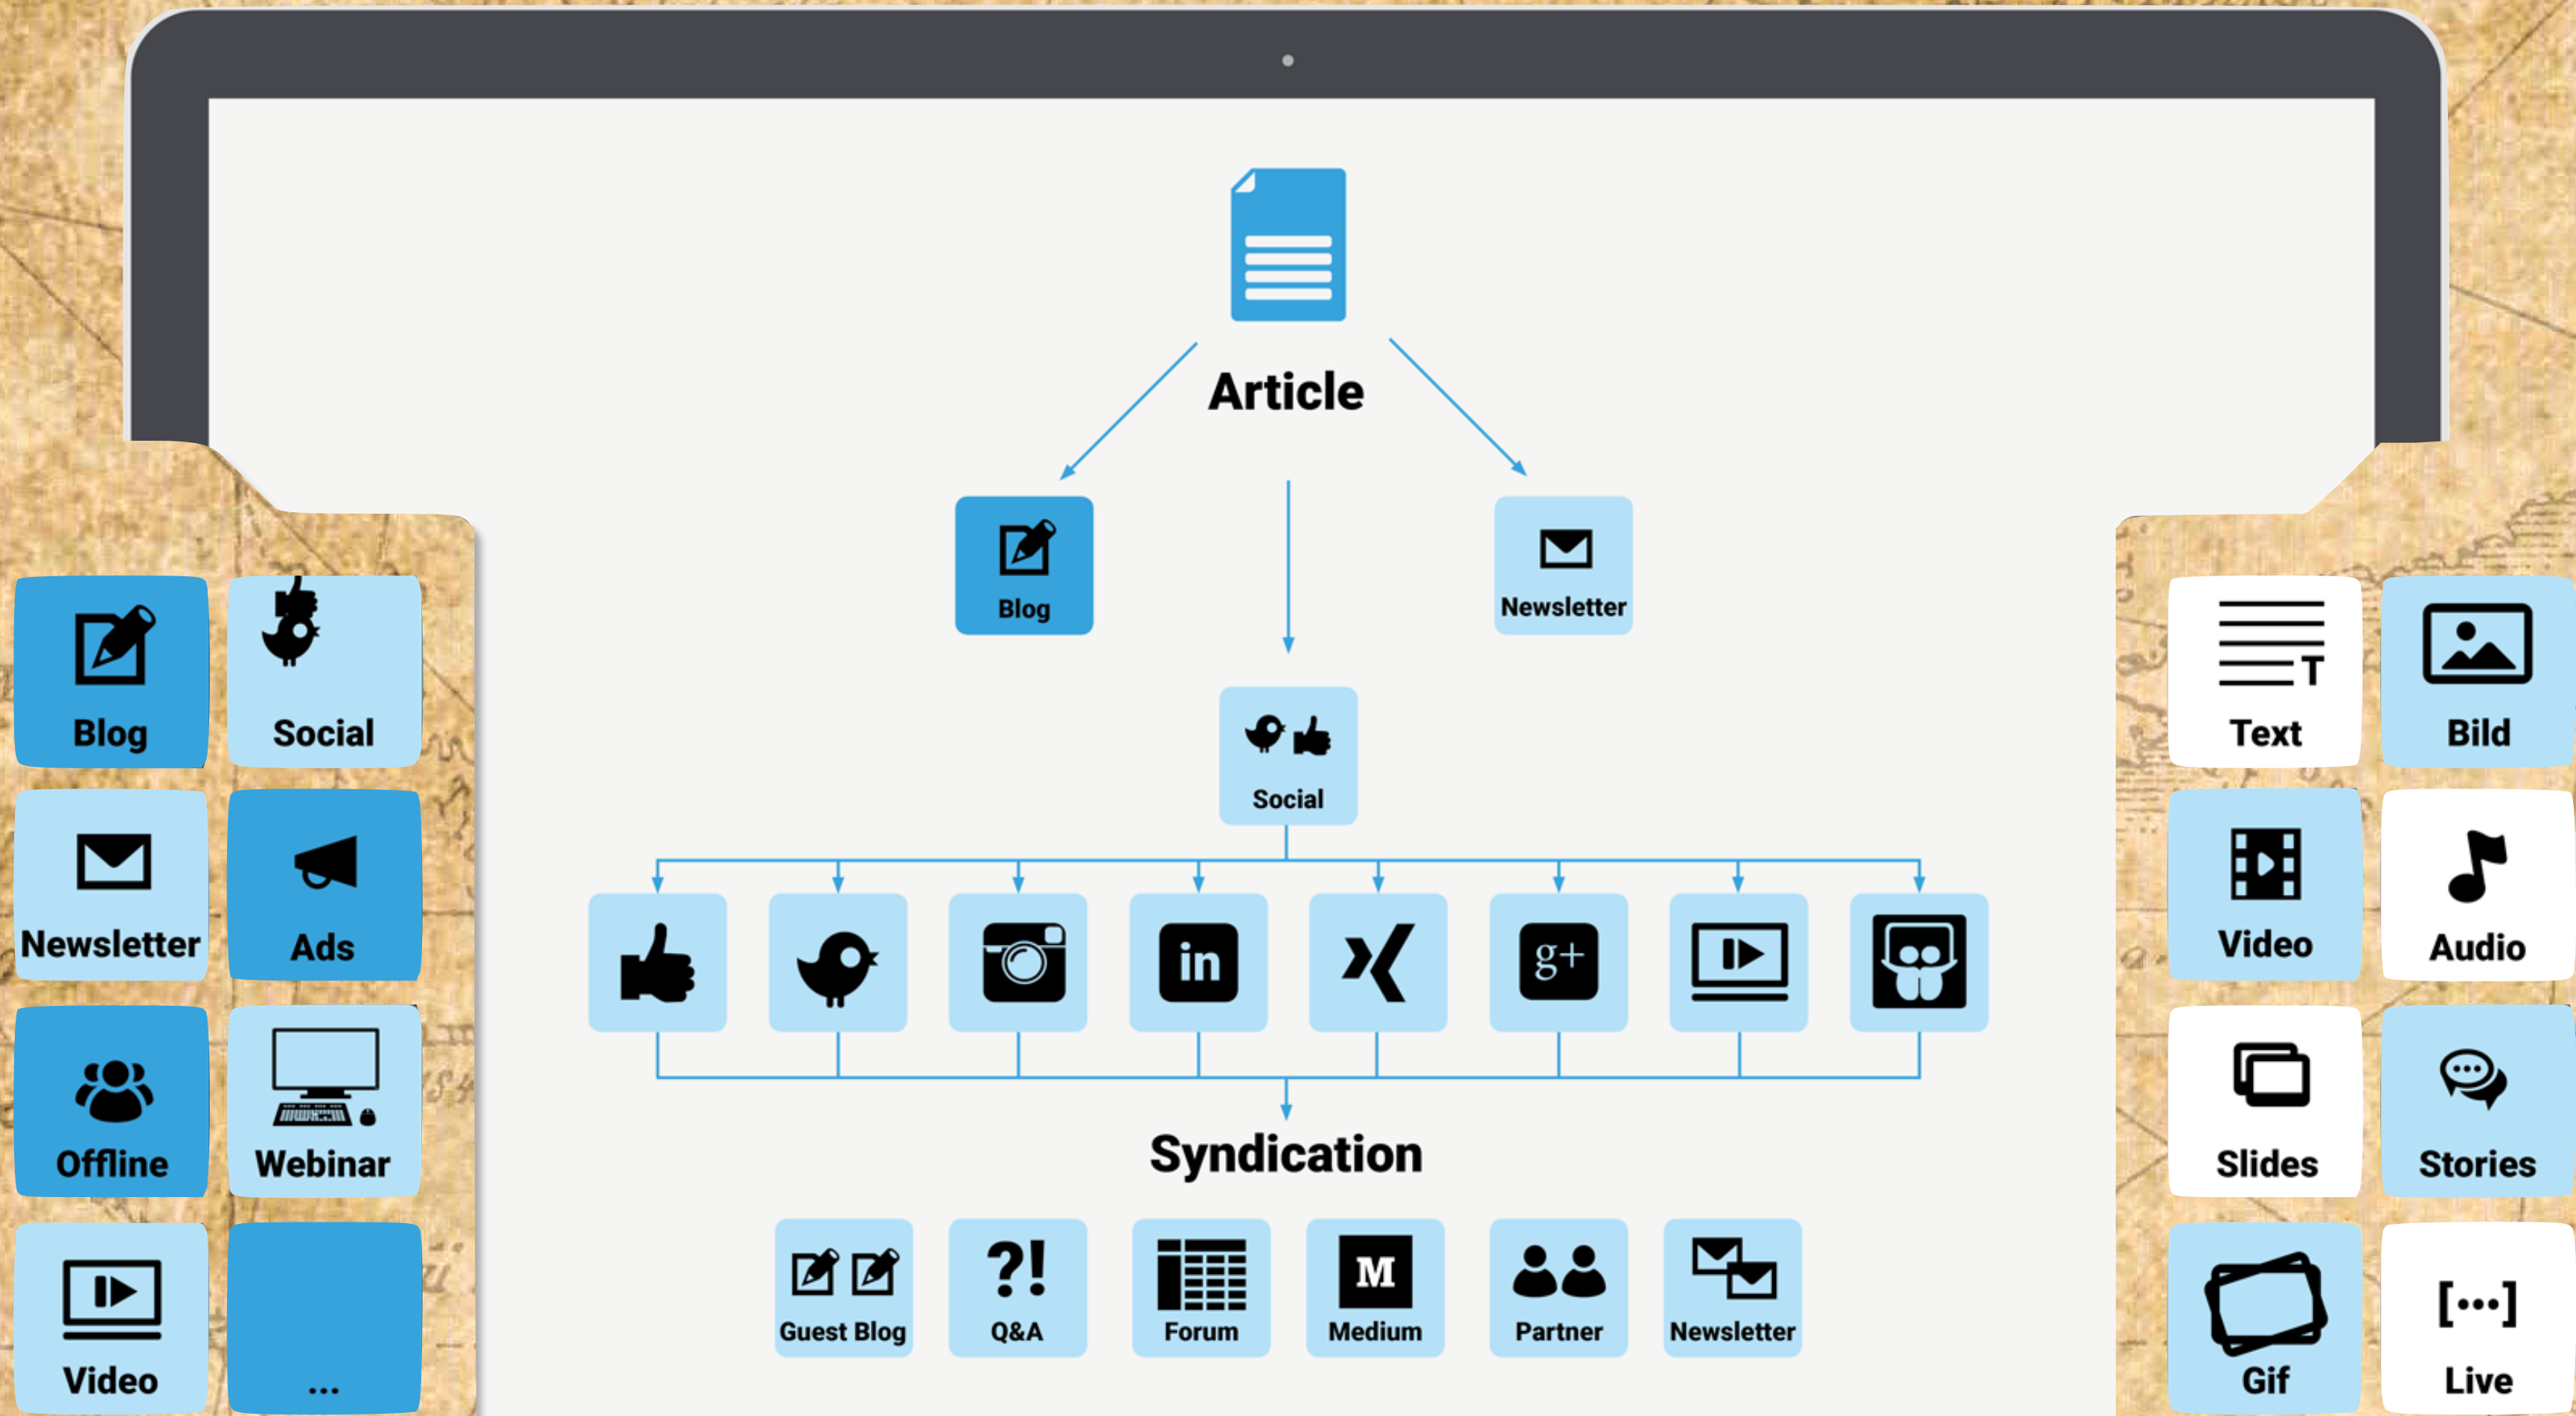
Blog
Social
Newsletter
Ads
Offline
Webinar
Video
...

Article

Blog
Newsletter

Social

in
g+

Syndication

Guest Blog
?!
Q&A
Forum
M
Medium
Partner
Newsletter

Text
Bild
Video
Audio
Slides
Stories
Gif
[•••]
Live